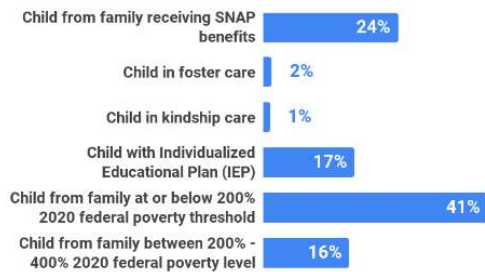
Child from family receiving SNAP benefits 24%

Child in foster care 2%

Child in kindship care 1%

Child with Individualized Educational Plan (IEP) 17%

Child from family at or below 200% 2020 federal poverty threshold 41%

Child from family between 200% - 400% 2020 federal poverty level 16%